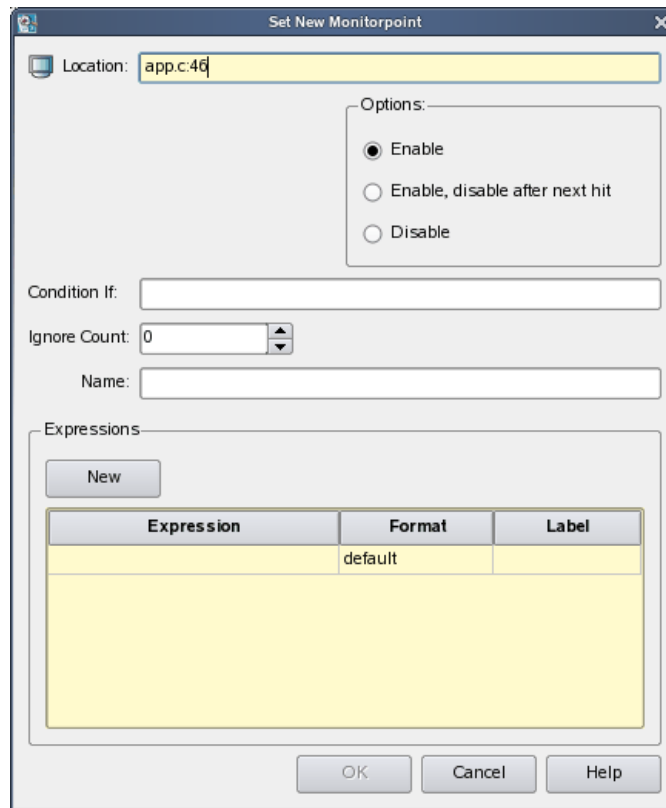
Set New Monitorpoint

Location: app.c:46

Options:

Enable

Enable, disable after next hit

Disable

Condition If:

Ignore Count: 0

Name:

Expressions

New

| Expression | Format | Label |
|---|---|---|
| | default | |

OK

Cancel

Help